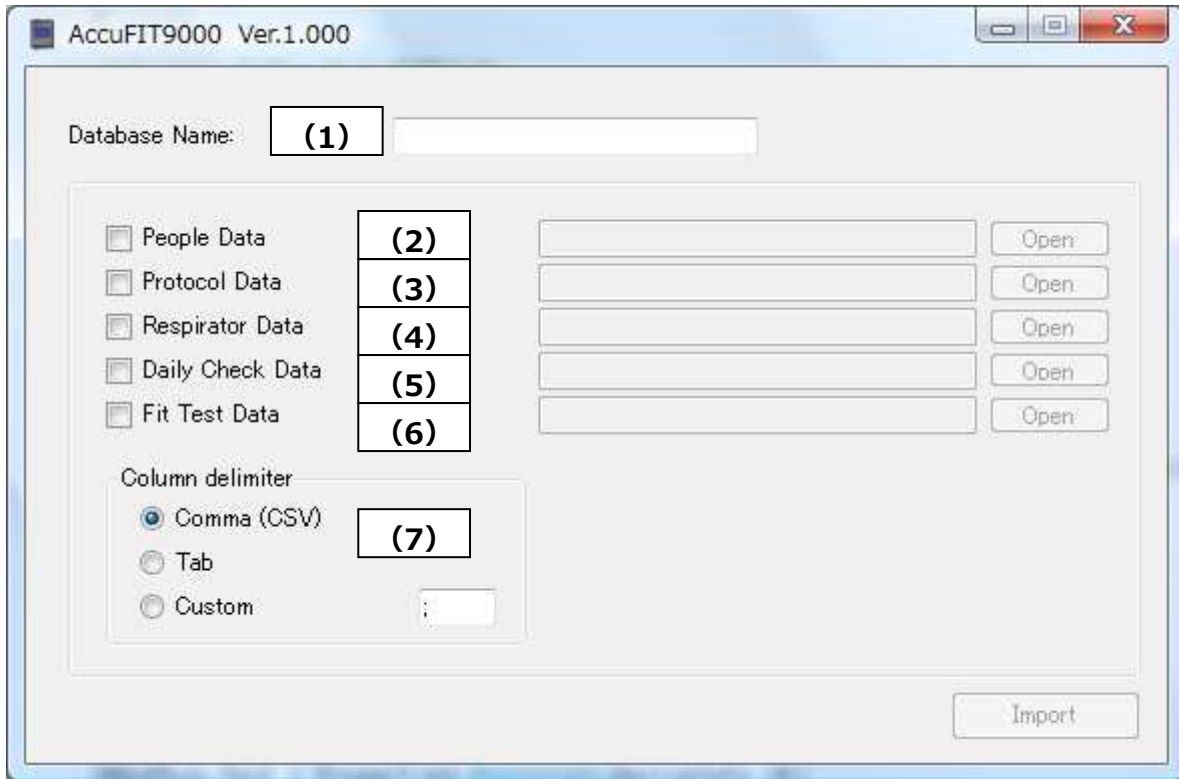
AccuFIT9000 Ver.1.000

Database Name: (1)

People Data (2) Open
Protocol Data (3) Open
Respirator Data (4) Open
Daily Check Data (5) Open
Fit Test Data (6) Open

Column delimiter
Comma (CSV) (7)
Tab
Custom ;

Import